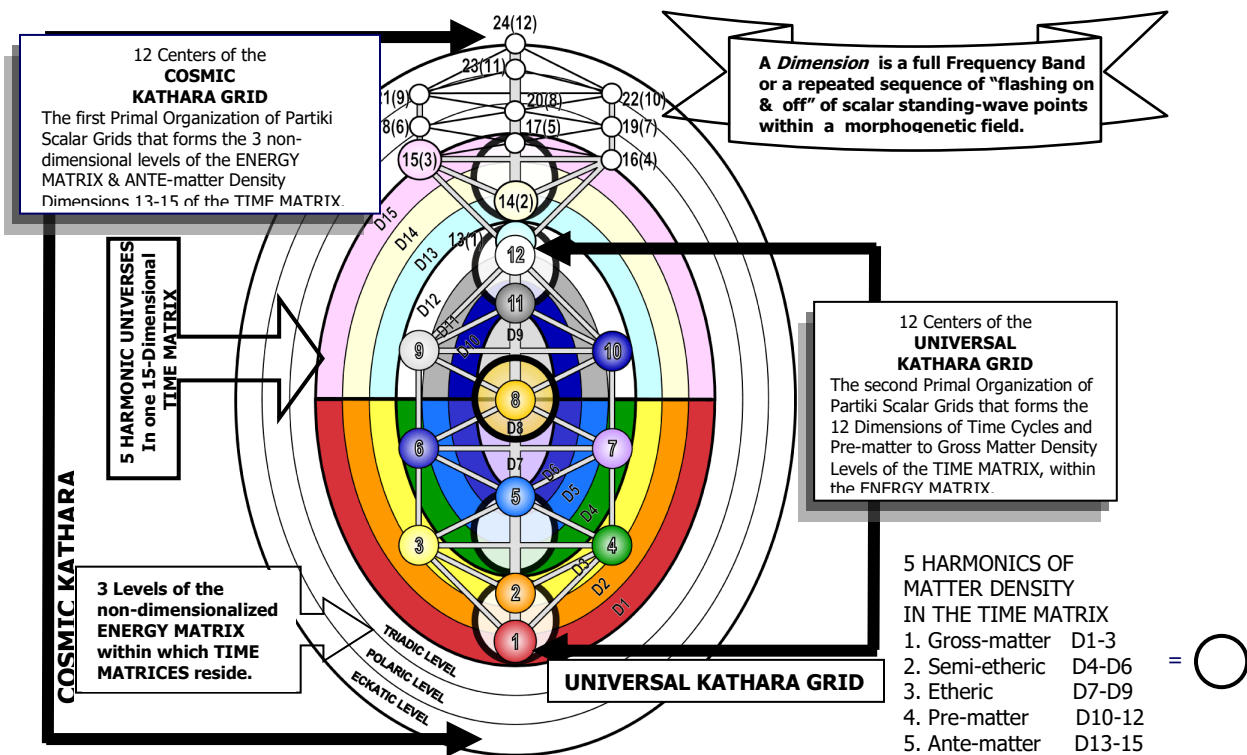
12 Centers of the
COSMIC
KATHARA GRID
The first Primal Organization of Partiki Scalar Grids that forms the 3 non-dimensional levels of the ENERGY MATRIX & ANTE-matter Density Dimensions 13-15 of the TIME MATRIX.

24(12)
23(11)
21(9)
20(8)
22(10)
18(6)
17(5)
19(7)
15(3)
16(4)
14(2)
13(1)
12
11
9
10
8
6
7
5
3
4
2
1

A *Dimension* is a full Frequency Band or a repeated sequence of "flashing on & off" of scalar standing-wave points within a morphogenetic field.

D15
D14
D13
D12
D11
D10
D9
D8
D7
D6
D5
D4
D3
D2
D1

5 HARMONIC UNIVERSES
In one 15-Dimensional
TIME MATRIX

12 Centers of the
UNIVERSAL
KATHARA GRID
The second Primal Organization of Partiki Scalar Grids that forms the 12 Dimensions of Time Cycles and Pre-matter to Gross Matter Density Levels of the TIME MATRIX, within the ENERGY MATRIX.

COSMIC KATHARA

3 Levels of the non-dimensionalized ENERGY MATRIX within which TIME MATRICES reside.

TRIADIC LEVEL
POLARIC LEVEL
ECKATIC LEVEL

UNIVERSAL KATHARA GRID

5 HARMONICS OF MATTER DENSITY IN THE TIME MATRIX
1. Gross-matter D1-3
2. Semi-etheric D4-D6
3. Etheric D7-D9
4. Pre-matter D10-12
5. Ante-matter D13-15

=